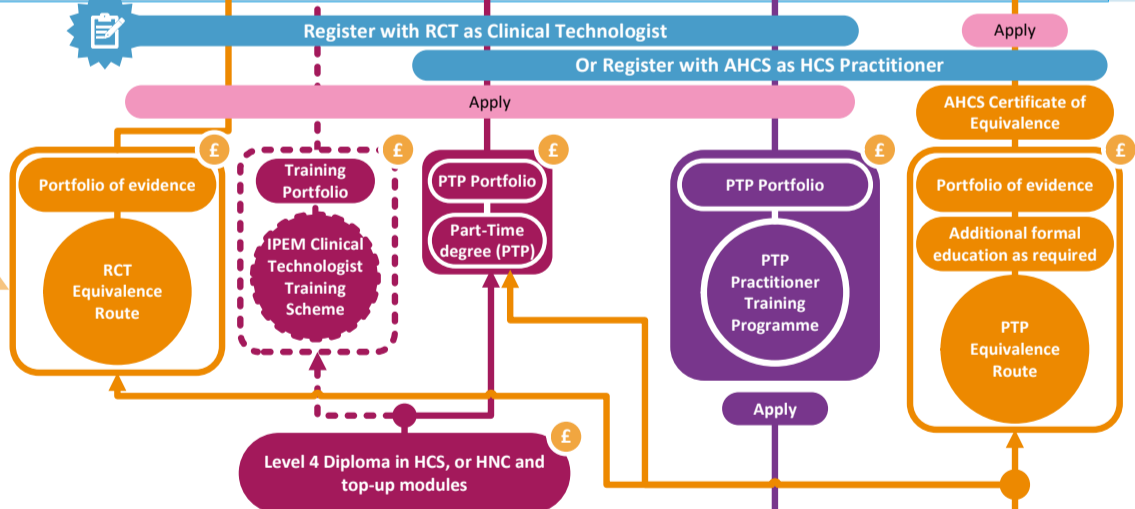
Register with RCT as Clinical Technologist

Apply

Or Register with AHCS as HCS Practitioner

Apply

AHCS Certificate of Equivalence

£

Portfolio of evidence

RCT Equivalence Route

£

Training Portfolio

IPEM Clinical Technologist Training Scheme

£

PTP Portfolio

Part-Time degree (PTP)

£

PTP Portfolio

PTP Practitioner Training Programme

Apply

£

Portfolio of evidence

Additional formal education as required

PTP Equivalence Route

£

Level 4 Diploma in HCS, or HNC and top-up modules